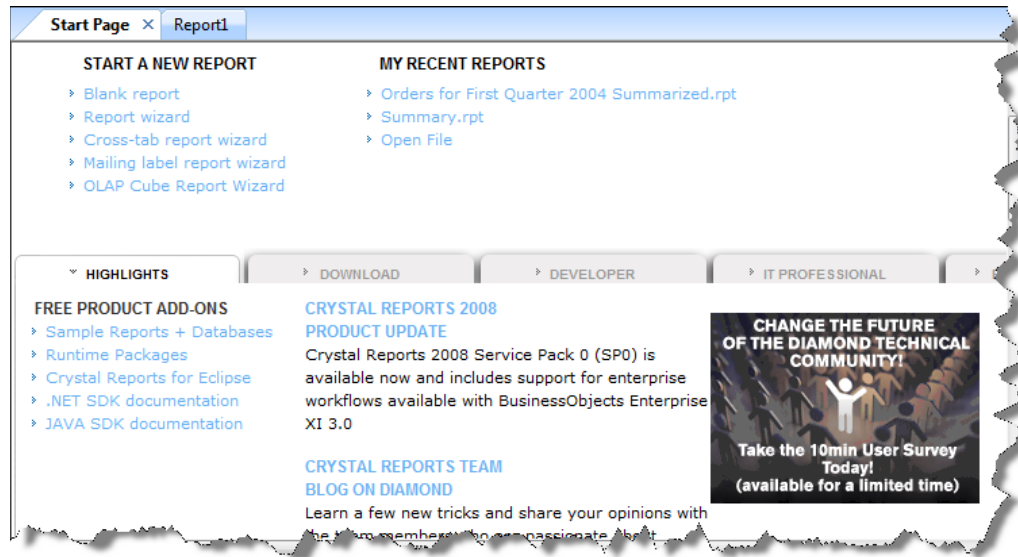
Start Page ✕ Report1

START A NEW REPORT

Blank report
Report wizard
Cross-tab report wizard
Mailing label report wizard
OLAP Cube Report Wizard

MY RECENT REPORTS

Orders for First Quarter 2004 Summarized.rpt
Summary.rpt
Open File

HIGHLIGHTS | DOWNLOAD | DEVELOPER | IT PROFESSIONAL | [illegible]

FREE PRODUCT ADD-ONS

Sample Reports + Databases
Runtime Packages
Crystal Reports for Eclipse
.NET SDK documentation
JAVA SDK documentation

CRYSTAL REPORTS 2008
PRODUCT UPDATE

Crystal Reports 2008 Service Pack 0 (SP0) is available now and includes support for enterprise workflows available with BusinessObjects Enterprise XI 3.0

CRYSTAL REPORTS TEAM
BLOG ON DIAMOND

Learn a few new tricks and share your opinions with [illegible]

CHANGE THE FUTURE OF THE DIAMOND TECHNICAL COMMUNITY!

Take the 10min User Survey Today!
(available for a limited time)